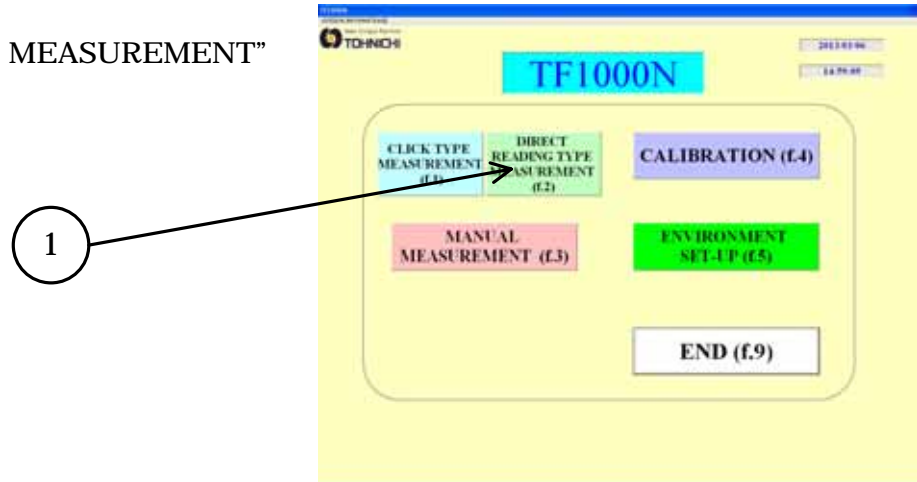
MEASUREMENT”

TOHNICHI

2013/03/06

14:59:05

TF1000N

CLICK TYPE MEASUREMENT (f.1)

DIRECT READING TYPE MEASUREMENT (f.2)

CALIBRATION (f.4)

1

MANUAL MEASUREMENT (f.3)

ENVIRONMENT SET-UP (f.5)

END (f.9)